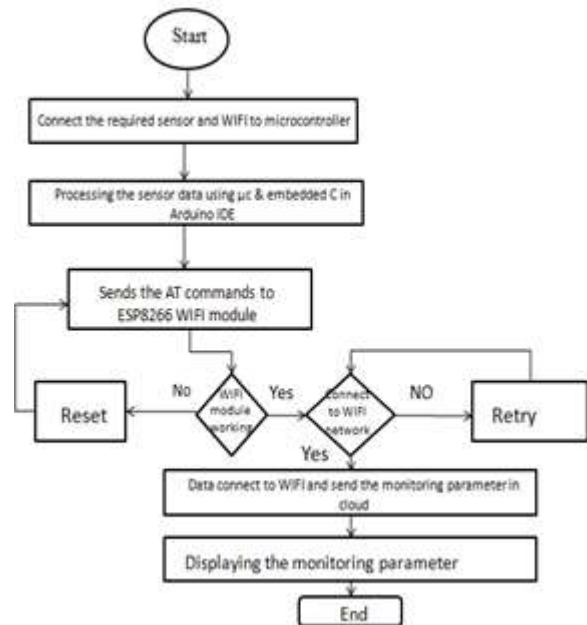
Start

Connect the required sensor and WIFI to microcontroller

Processing the sensor data using µc & embedded C in Arduino IDE

Sends the AT commands to ESP8266 WIFI module

No

WIFI module working

Yes

Connect to WIFI network

NO

Reset

Retry

Yes

Data connect to WIFI and send the monitoring parameter in cloud

Displaying the monitoring parameter

End